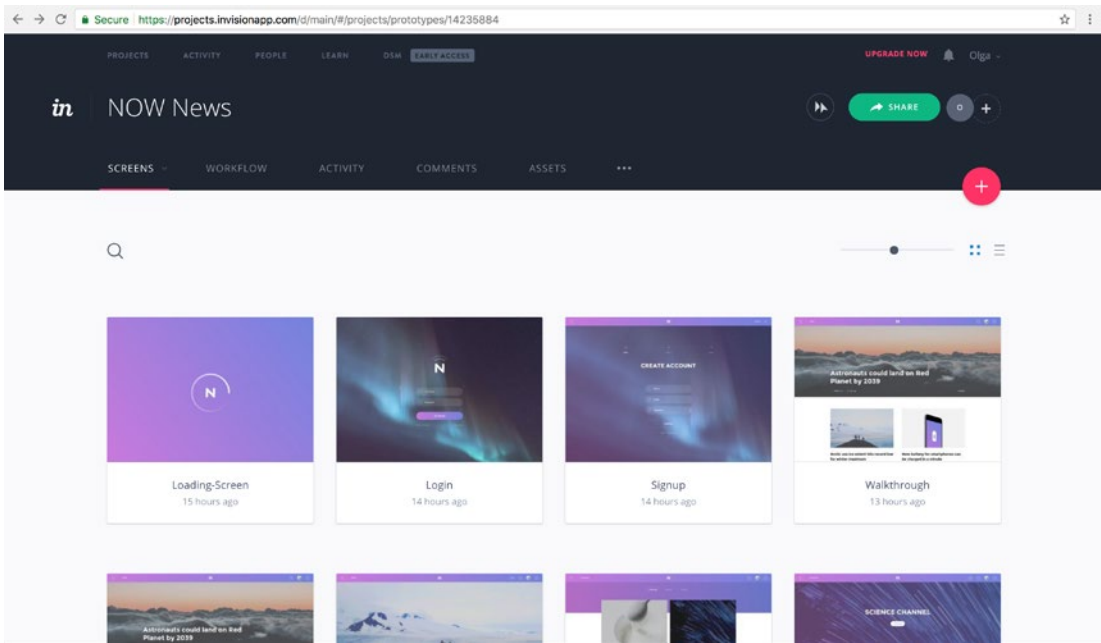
Secure https://projects.invisionapp.com/d/main/#/projects/prototypes/14235884

PROJECTS ACTIVITY PEOPLE LEARN DSM EARLY ACCESS UPGRADE NOW Olga

in NOW News

SHARE O +

SCREENS WORKFLOW ACTIVITY COMMENTS ASSETS •••

+

N

N

CREATE ACCOUNT

Astronauts could land on Red Planet by 2039

Loading-Screen
15 hours ago

Login
14 hours ago

Signup
14 hours ago

Walkthrough
13 hours ago

Astronauts could land on Red Planet by 2039

SCIENCE CHANNEL